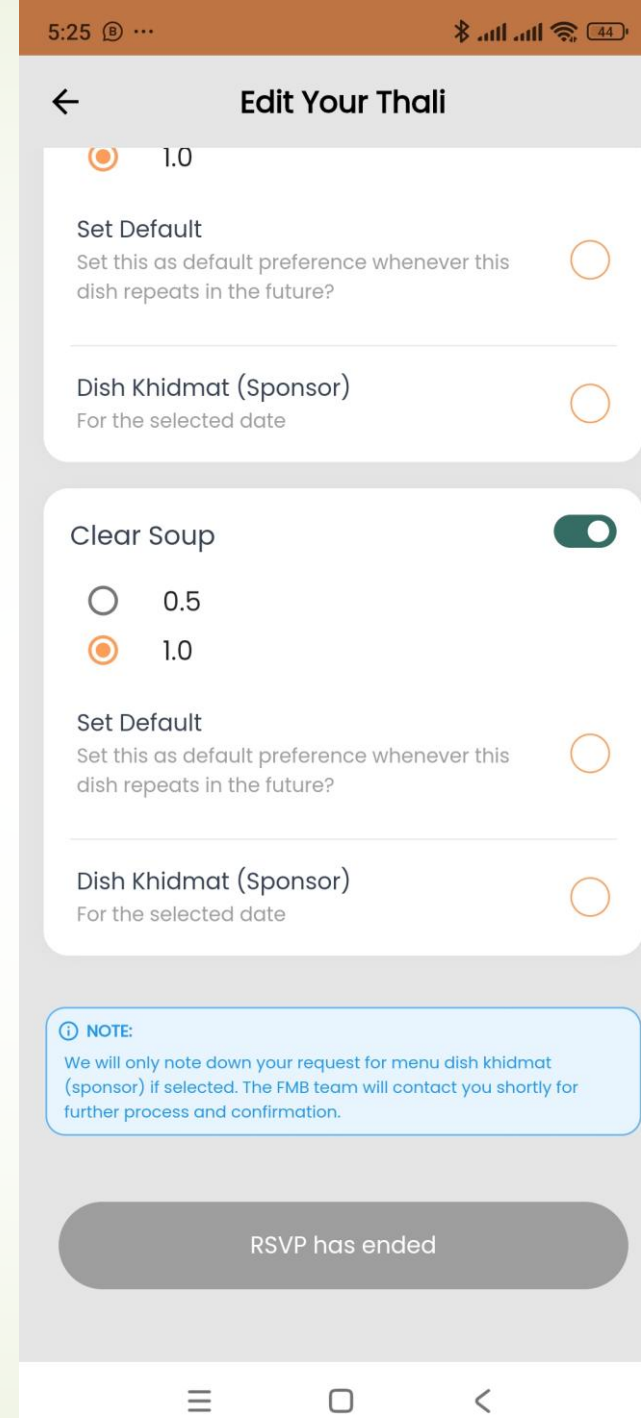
5:25 ⓑ ···

44

Edit Your Thali

1.0

Set Default
Set this as default preference whenever this dish repeats in the future?

Dish Khidmat (Sponsor)
For the selected date

Clear Soup

0.5
1.0

Set Default
Set this as default preference whenever this dish repeats in the future?

Dish Khidmat (Sponsor)
For the selected date

NOTE:
We will only note down your request for menu dish khidmat (sponsor) if selected. The FMB team will contact you shortly for further process and confirmation.

RSVP has ended